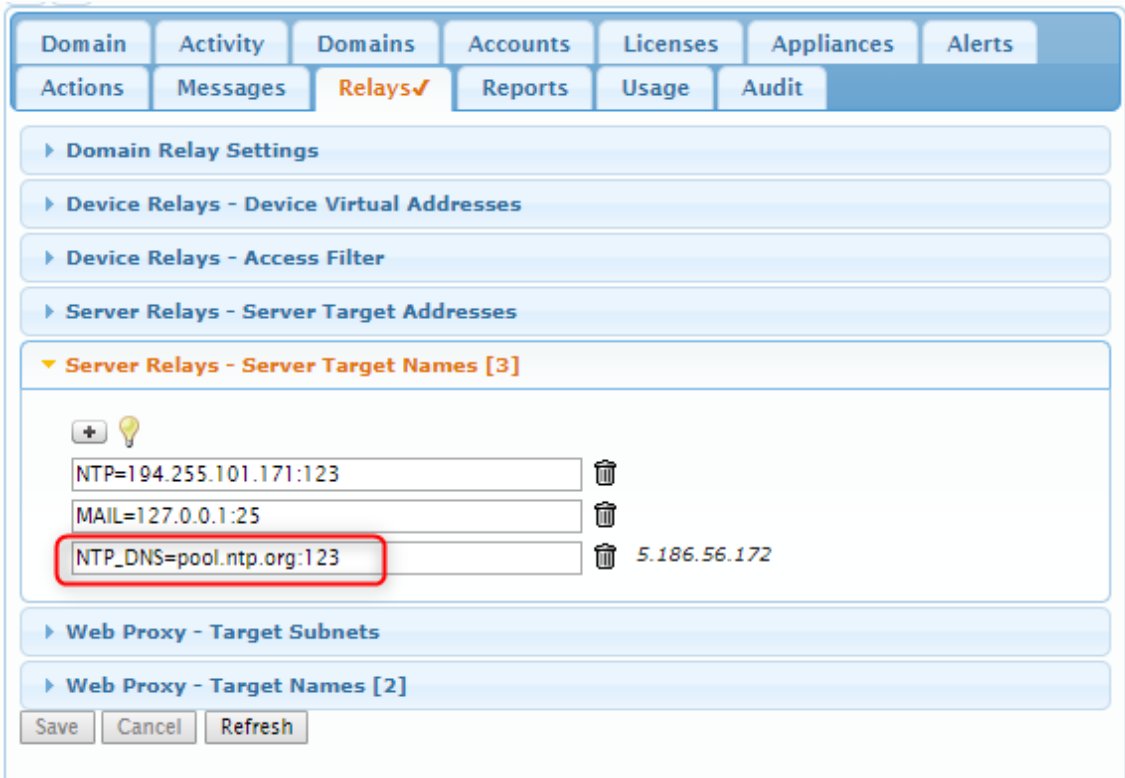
Domain | Activity | Domains | Accounts | Licenses | Appliances | Alerts
Actions | Messages | Relays✓ | Reports | Usage | Audit

Domain Relay Settings

Device Relays - Device Virtual Addresses

Device Relays - Access Filter

Server Relays - Server Target Addresses

Server Relays - Server Target Names [3]

NTP=194.255.101.171:123

MAIL=127.0.0.1:25

NTP_DNS=pool.ntp.org:123 5.186.56.172

Web Proxy - Target Subnets

Web Proxy - Target Names [2]

Save Cancel Refresh